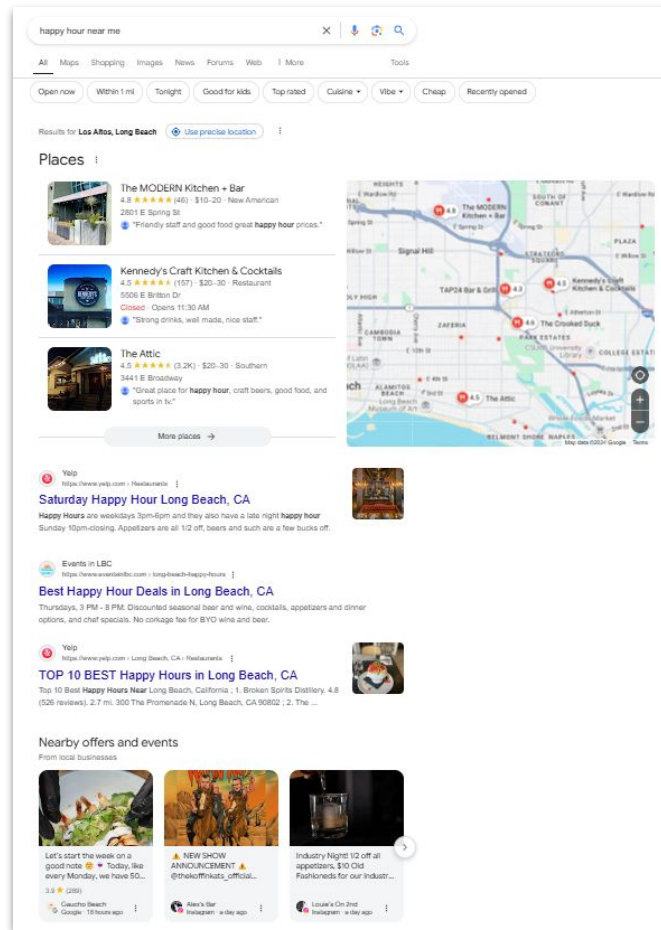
happy hour near me

All Maps Shopping Images News Forums Web ⋮ More Tools

Open now Within 1 mi Tonight Good for kids Top rated Cuisine ▾ Vibe ▾ Cheap Recently opened

Results for Los Altos, Long Beach Use precise location

Places

The MODERN Kitchen + Bar
4.8 ★★★★★ (46) · $10–20 · New American
2801 E Spring St
"Friendly staff and good food great happy hour prices."

Kennedy's Craft Kitchen & Cocktails
4.5 ★★★★★ (157) · $20–30 · Restaurant
5506 E Britton Dr
Closed · Opens 11:30 AM
"Strong drinks, well made, nice staff."

The Attic
4.5 ★★★★★ (3.2K) · $20–30 · Southern
3441 E Broadway
"Great place for happy hour, craft beers, good food, and sports in tv."

More places →

HEIGHTS SOUTH OF CONANT 4.8 The MODERN Kitchen + Bar Signal Hill PLAZA TAPO4 Bar & Grill 4.3 4.5 Kennedy's Craft Kitchen & Cocktails 4.6 The Crooked Duck ZAFERIA PARK ESTATES CAMBODIA TOWN University Library COLLEGE ESTATE ALAMITOS BEACH 4.5 The Attic Long Beach Museum of Art BELMONT SHORE NAPLES Map data ©2024 Google Terms

Yelp
https://www.yelp.com › Restaurants
Saturday Happy Hour Long Beach, CA
Happy Hours are weekdays 3pm-6pm and they also have a late night happy hour Sunday 10pm-closing. Appetizers are all 1/2 off, beers and such are a few bucks off.

Events in LBC
https://www.eventsinlbc.com › long-beach-happy-hours
Best Happy Hour Deals in Long Beach, CA
Thursdays, 3 PM - 8 PM: Discounted seasonal beer and wine, cocktails, appetizers and dinner options, and chef specials. No corkage fee for BYO wine and beer.

Yelp
https://www.yelp.com › Long Beach, CA › Restaurants
TOP 10 BEST Happy Hours in Long Beach, CA
Top 10 Best Happy Hours Near Long Beach, California ; 1. Broken Spirits Distillery. 4.8 (526 reviews). 2.7 mi. 300 The Promenade N, Long Beach, CA 90802 ; 2. The ...

Nearby offers and events
From local businesses

Let's start the week on a good note 😊 ❤ Today, like every Monday, we have 50...
3.9 ★ (289)
Gaucho Beach
Google · 18 hours ago

⚠ NEW SHOW ANNOUNCEMENT ⚠ @thekoffinkats_official...
Alex's Bar
Instagram · a day ago

Industry Night! 1/2 off all appetizers, $10 Old Fashioneds for our Industr...
Louie's On 2nd
Instagram · a day ago